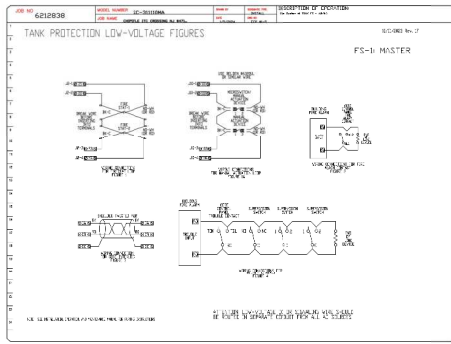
JOB NO. 6212838

MODEL NUMBER IC-3011DMA

JOB NAME SAMPLE FS DRAWING AL MAT'L

DESCRIPTION OF OPERATION

TANK PROTECTION LOW-VOLTAGE FIGURES

FS-1: MASTER

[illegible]

FIGURE 1

FIGURE 2

FIGURE 3

FIGURE 4

FIGURE 5

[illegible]